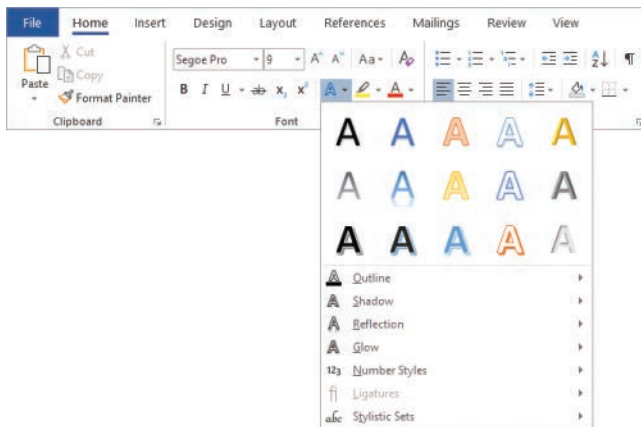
File Home Insert Design Layout References Mailings Review View

Paste
Cut
Copy
Format Painter
Clipboard

Segoe Pro 9
A A Aa
B I U abc $x_2$ $x^2$
Font

A A A A A
A A A A A
A A A A A

Outline
Shadow
Reflection
Glow
123 Number Styles
fi Ligatures
abc Stylistic Sets